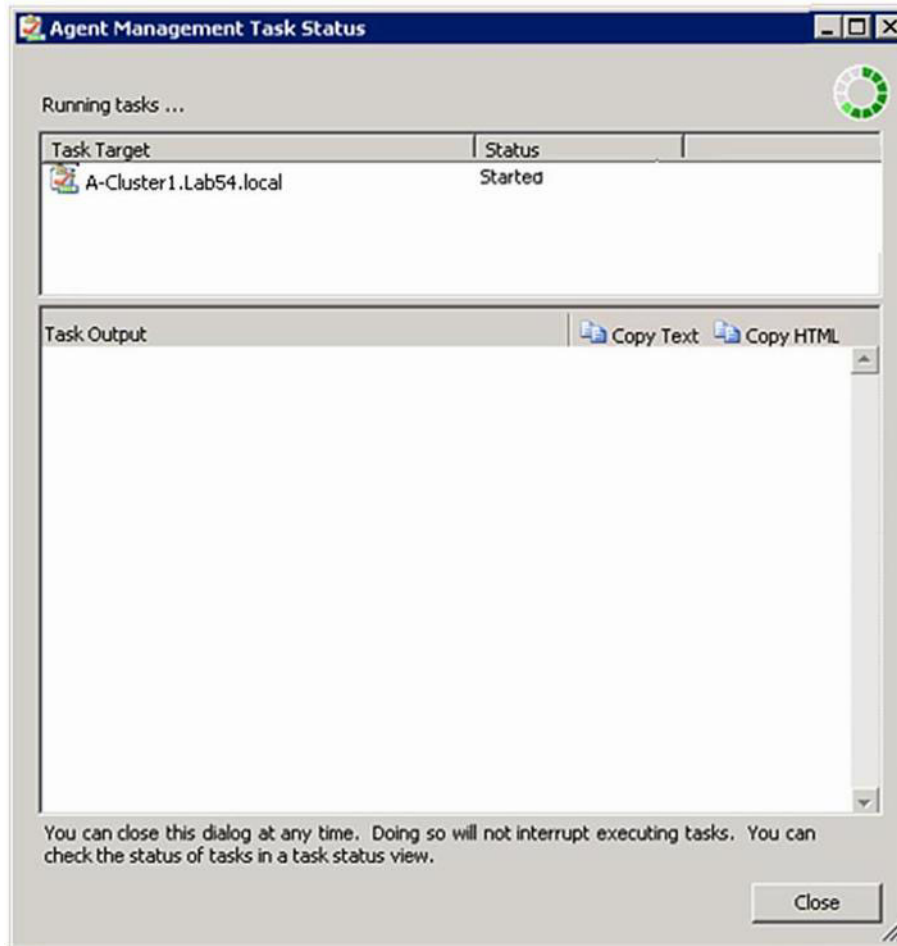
Agent Management Task Status

Running tasks ...

| Task Target | Status |
|---|---|
| A-Cluster1.Lab54.local | Started |

Task Output

Copy Text Copy HTML

You can close this dialog at any time. Doing so will not interrupt executing tasks. You can check the status of tasks in a task status view.

Close